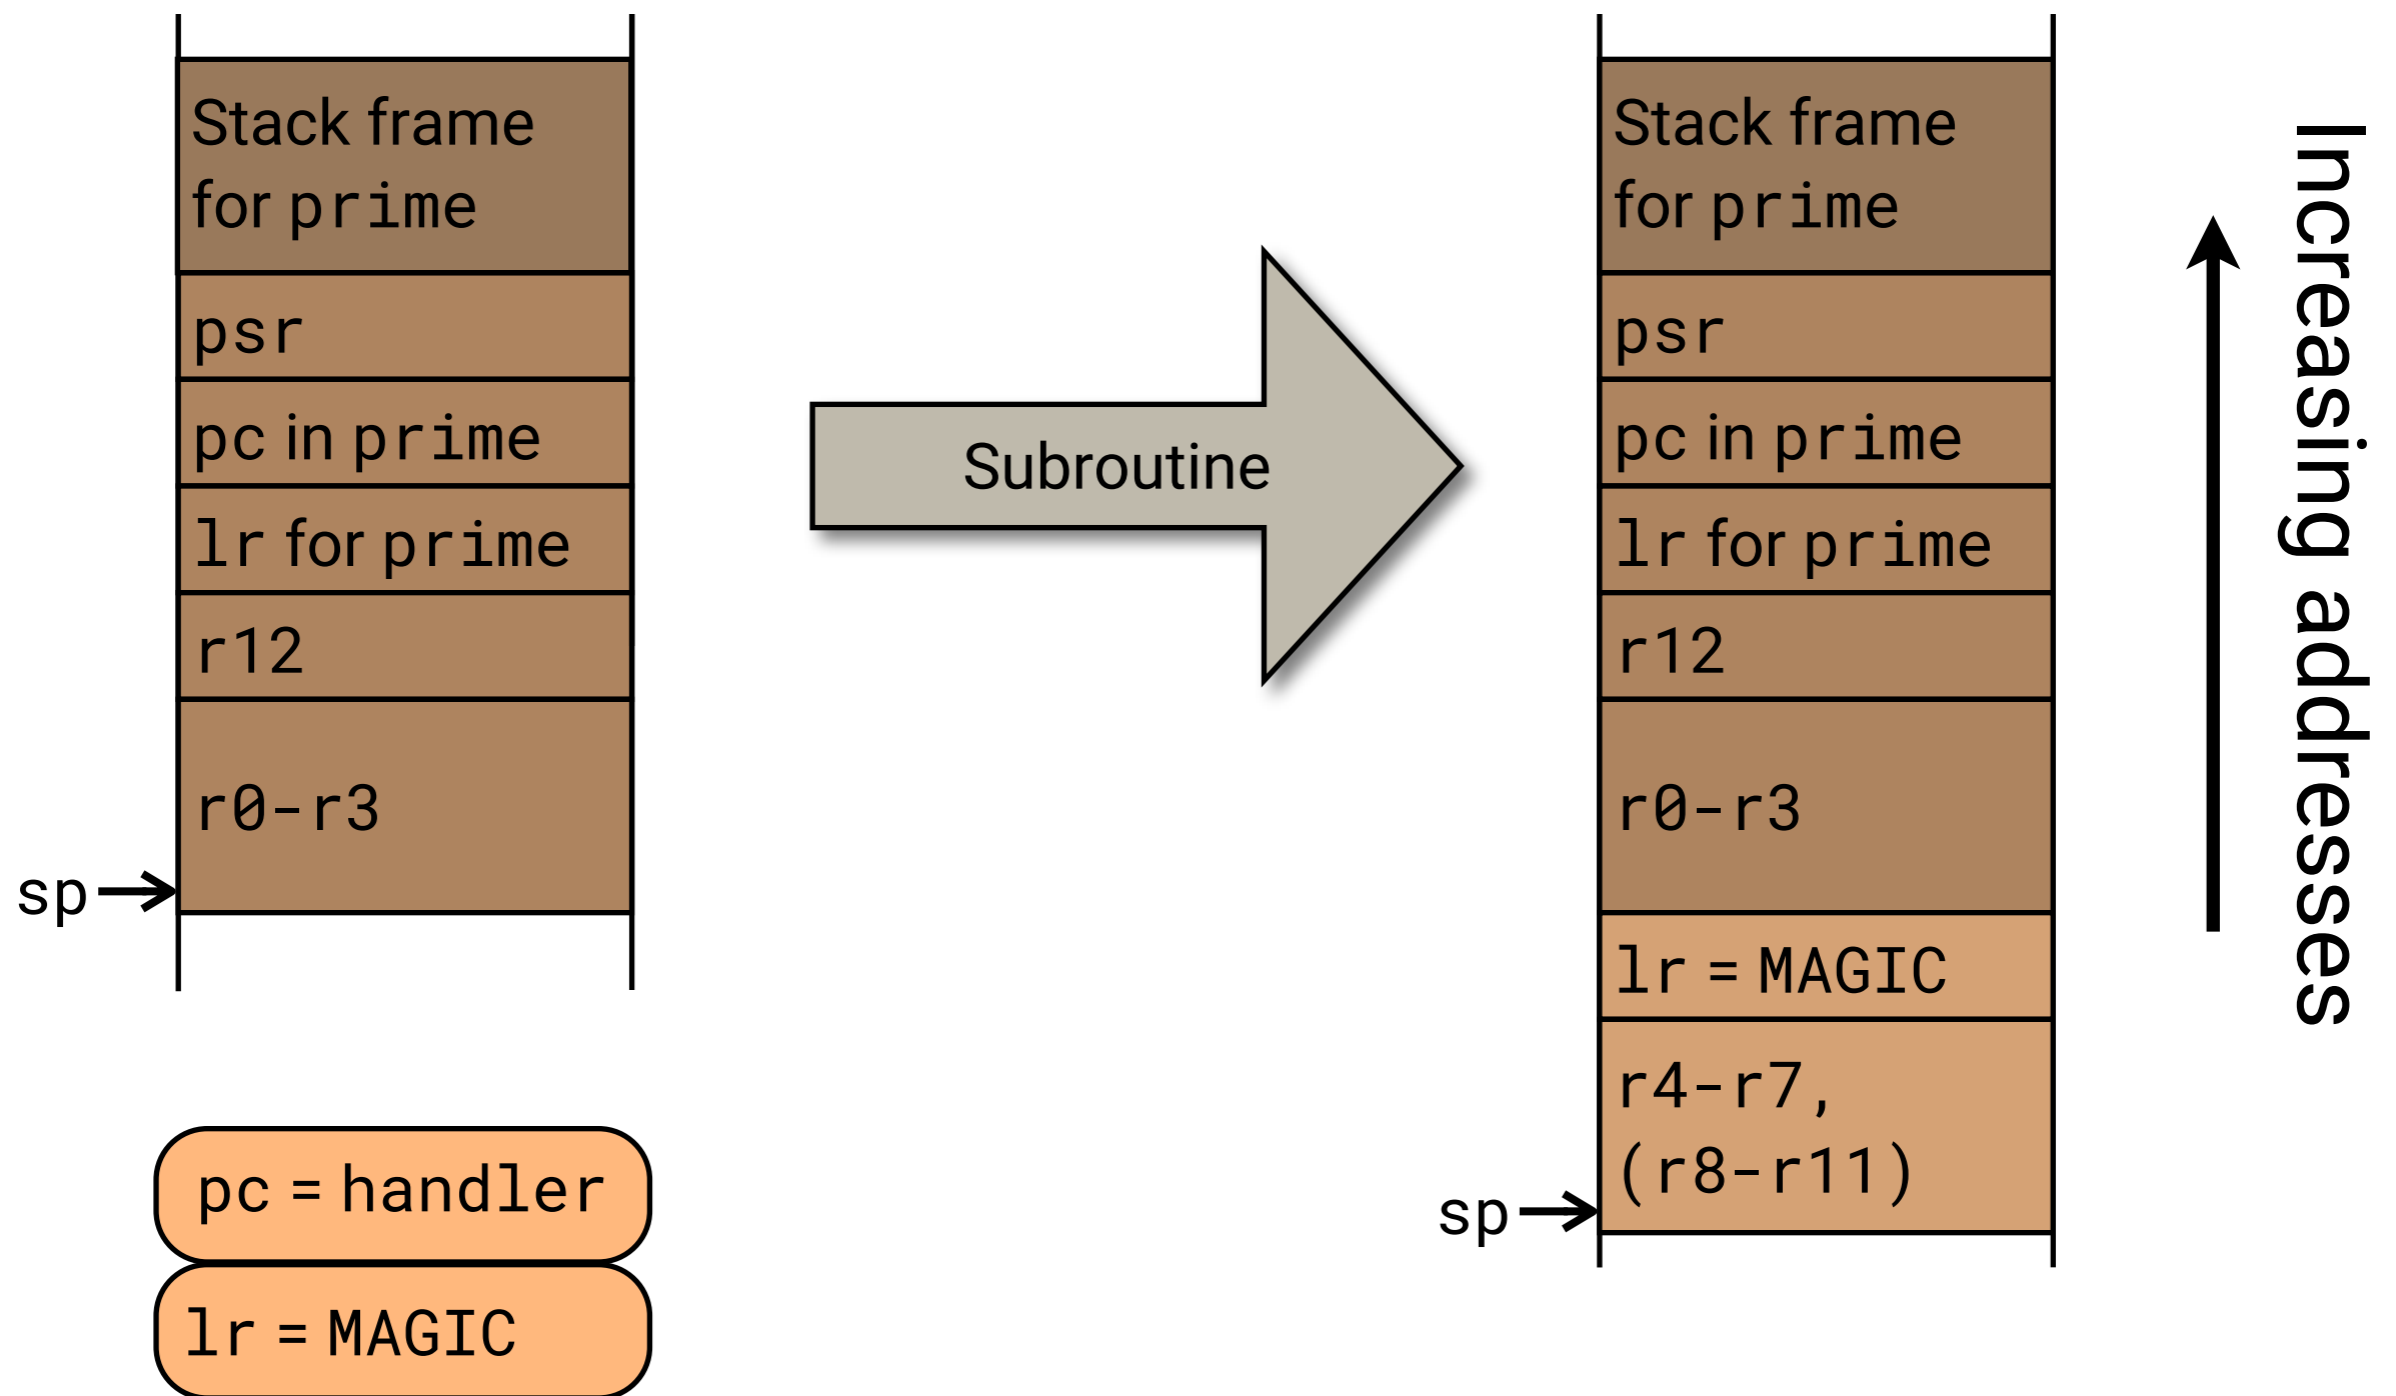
Stack frame for prime

psr

pc in prime

lr for prime

r12

r0-r3

sp

pc = handler

lr = MAGIC

Subroutine

Stack frame for prime

psr

pc in prime

lr for prime

r12

r0-r3

lr = MAGIC

r4-r7, (r8-r11)

sp

Increasing addresses